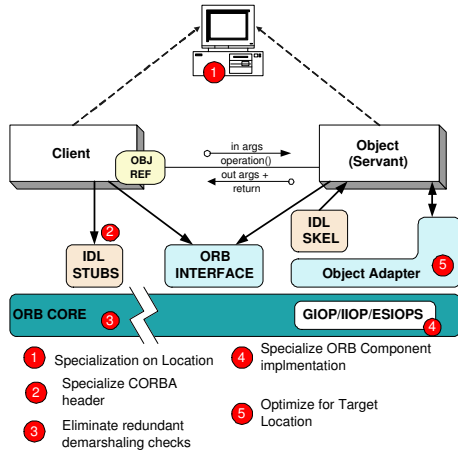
1

Client

OBJ REF

in args
operation()
out args +
return

Object
(Servant)

IDL STUBS
2

ORB INTERFACE

IDL SKEL

Object Adapter
5

ORB CORE
3

GIOP/IIOP/ESIOPS
4

1 Specialization on Location

2 Specialize CORBA header

3 Eliminate redundant demarshaling checks

4 Specialize ORB Component implmentation

5 Optimize for Target Location